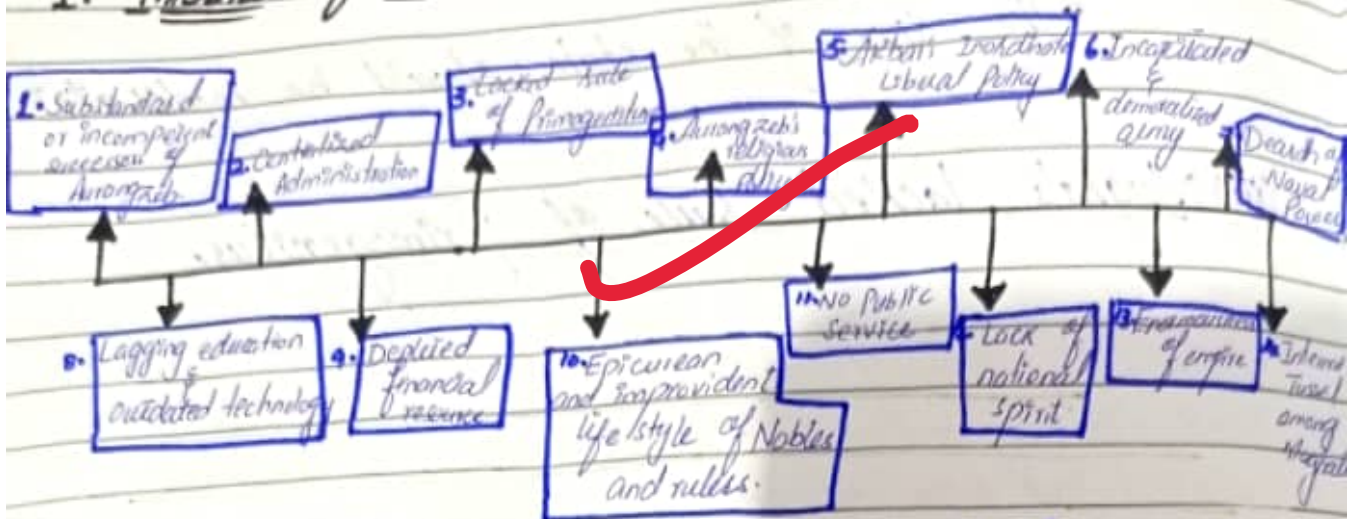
1. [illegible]

1. Substandard or incompetent successor of Aurangzeb

2. Centralised Administration

3. Lacked rule of Primogeniture

4. Aurangzeb's religious policy

5. Akbar's Iconoclastic liberal policy

6. Incapacitated & demoralized army

7. Dearth of Naval Power

8. Lagging education & outdated technology

9. Depleted financial reserve

10. Epicurean and Improvident lifestyle of Nobles and rulers.

11. No Public Service

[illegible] Lack of national spirit

13. Enormousness of empire

14. Internal Tussel among Mughals